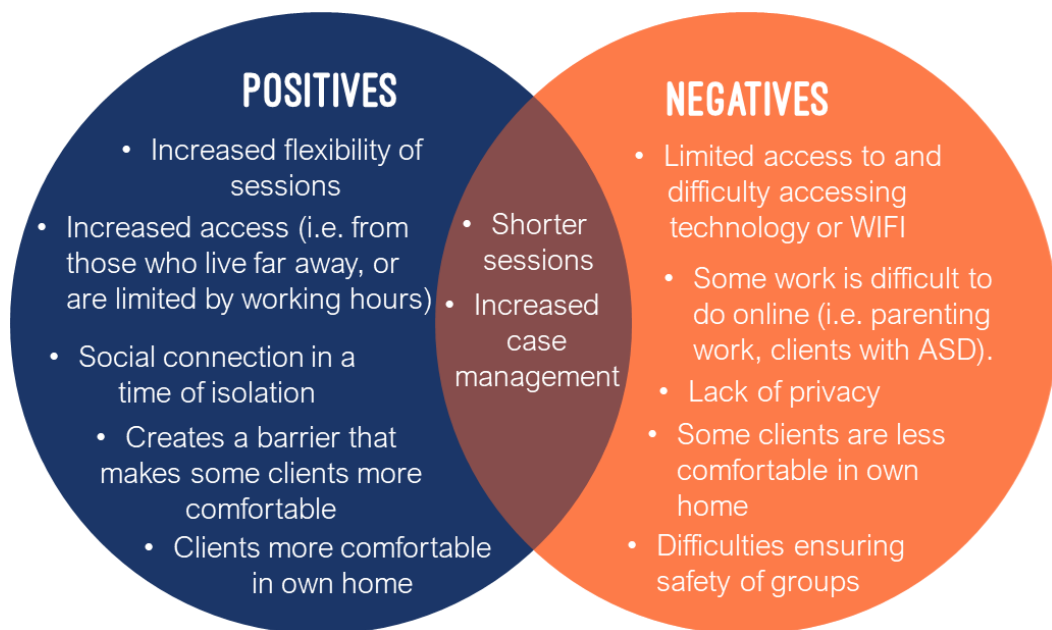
POSITIVES

• Increased flexibility of sessions
• Increased access (i.e. from those who live far away, or are limited by working hours)
• Social connection in a time of isolation
• Creates a barrier that makes some clients more comfortable
• Clients more comfortable in own home

• Shorter sessions
• Increased case management

NEGATIVES

• Limited access to and difficulty accessing technology or WIFI
• Some work is difficult to do online (i.e. parenting work, clients with ASD).
• Lack of privacy
• Some clients are less comfortable in own home
• Difficulties ensuring safety of groups